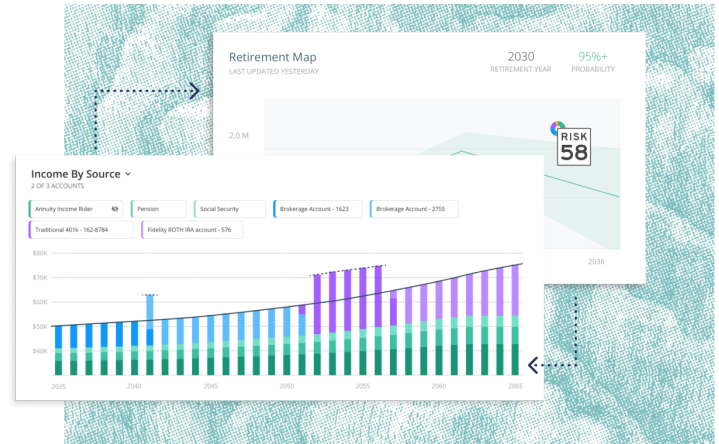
Retirement Map
LAST UPDATED YESTERDAY

2030
RETIREMENT YEAR

95%+
PROBABILITY

2.0 M

RISK
58

2036

Income By Source
2 OF 3 ACCOUNTS

Annuity Income Rider
Pension
Social Security
Brokerage Account - 1623
Brokerage Account - 2755
Traditional 401k - 162-8784
Fidelity ROTH IRA account - 576

$80K
$70K
$60K
$50K
$40K

2035
2040
2045
2050
2055
2060
2065